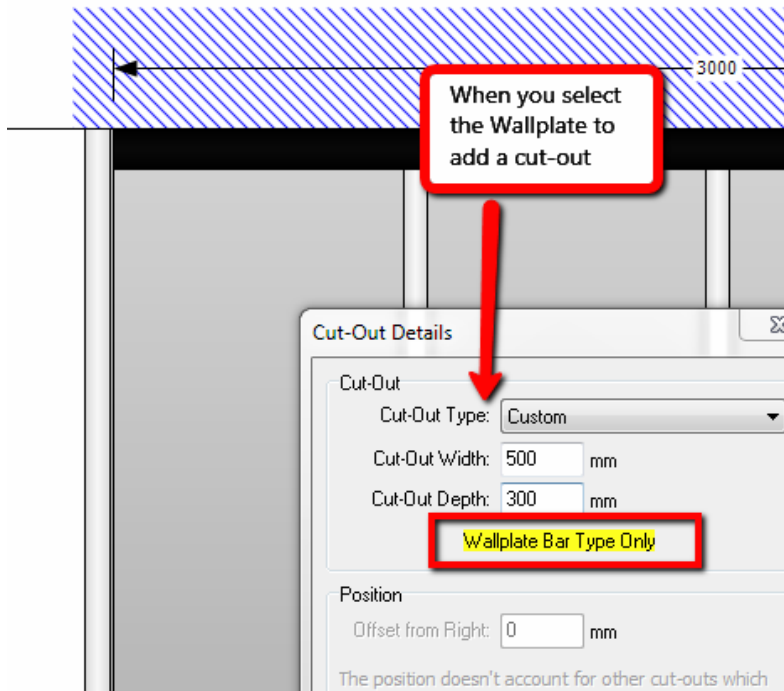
3000

When you select the Wallplate to add a cut-out

Cut-Out Details

Cut-Out

Cut-Out Type: Custom

Cut-Out Width: 500 mm

Cut-Out Depth: 300 mm

Wallplate Bar Type Only

Position

Offset from Right: 0 mm

The position doesn't account for other cut-outs which